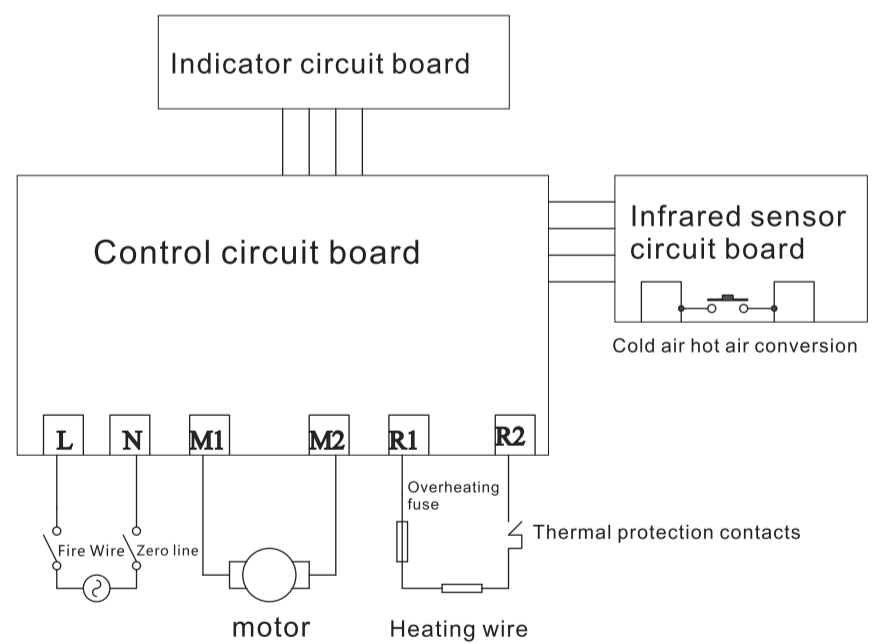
Indicator circuit board

Control circuit board

Infrared sensor circuit board

Cold air hot air conversion

L N M1 M2 R1 R2

Overheating fuse

Thermal protection contacts

Fire Wire

Zero line

motor

Heating wire